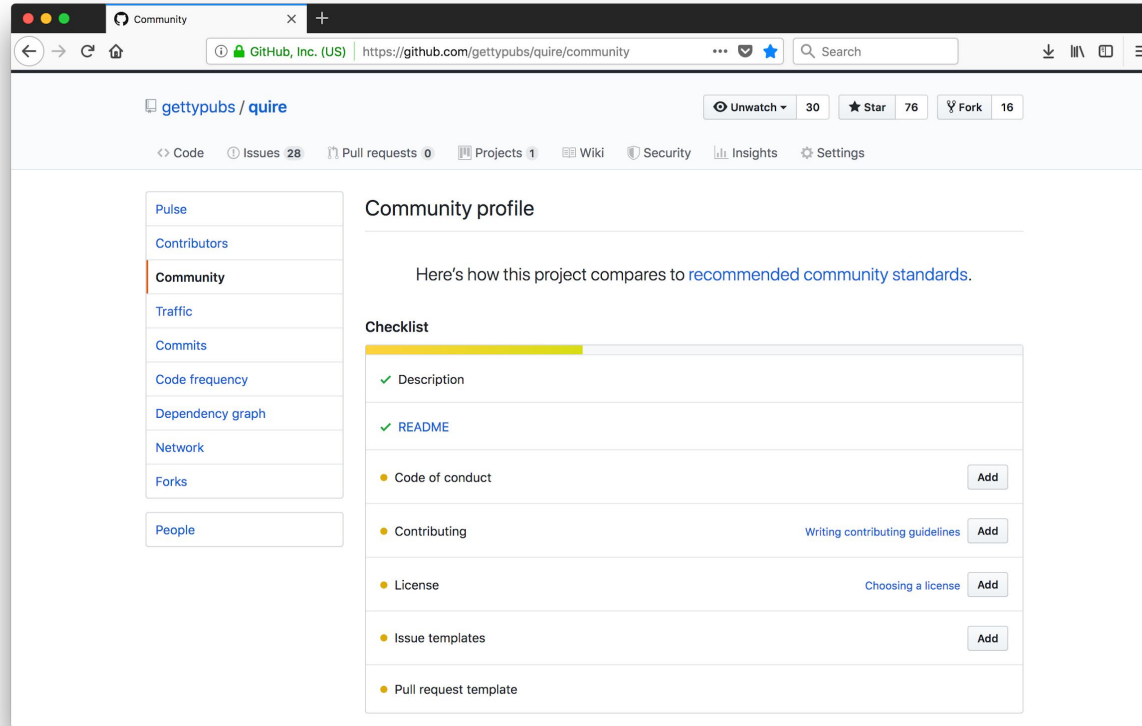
Community

GitHub, Inc. (US) https://github.com/gettypubs/quire/community

Search

gettypubs / quire

Unwatch 30 Star 76 Fork 16

Code Issues 28 Pull requests 0 Projects 1 Wiki Security Insights Settings

Pulse
Contributors
Community
Traffic
Commits
Code frequency
Dependency graph
Network
Forks

People

Community profile

Here's how this project compares to recommended community standards.

Checklist

Description

README

Code of conduct Add

Contributing Writing contributing guidelines Add

License Choosing a license Add

Issue templates Add

Pull request template